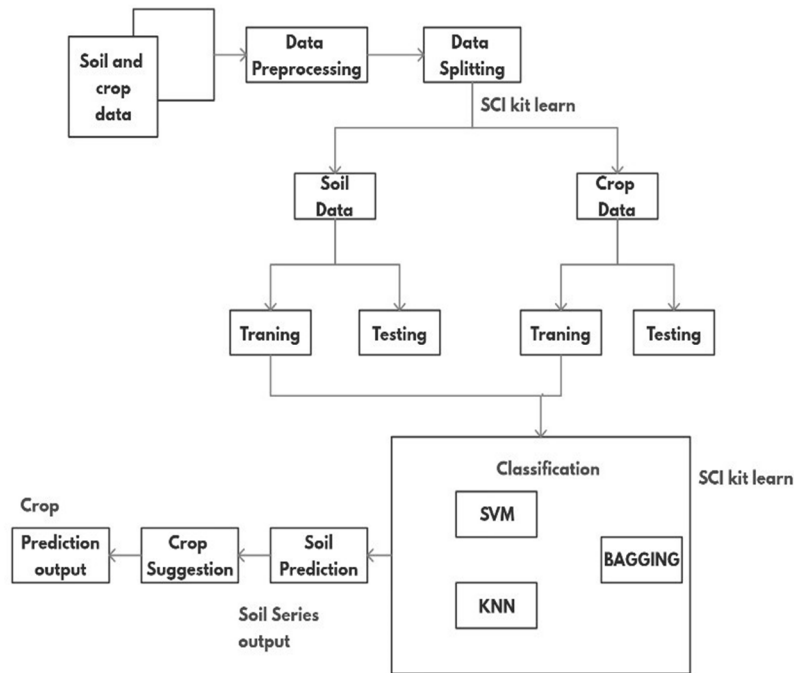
Soil and crop data

Data Preprocessing

Data Splitting

SCI kit learn

Soil Data

Crop Data

Traning

Testing

Traning

Testing

Classification

SCI kit learn

SVM

BAGGING

KNN

Crop

Prediction output

Crop Suggestion

Soil Prediction

Soil Series output